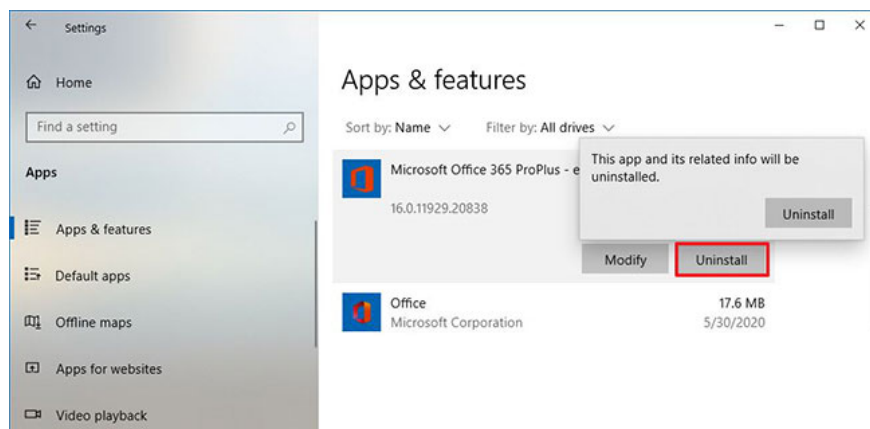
Settings

Home

Find a setting

Apps

Apps & features

Default apps

Offline maps

Apps for websites

Video playback

Apps & features

Sort by: Name

Filter by: All drives

Microsoft Office 365 ProPlus - e

16.0.11929.20838

This app and its related info will be uninstalled.

Uninstall

Modify

Uninstall

Office
Microsoft Corporation

17.6 MB
5/30/2020